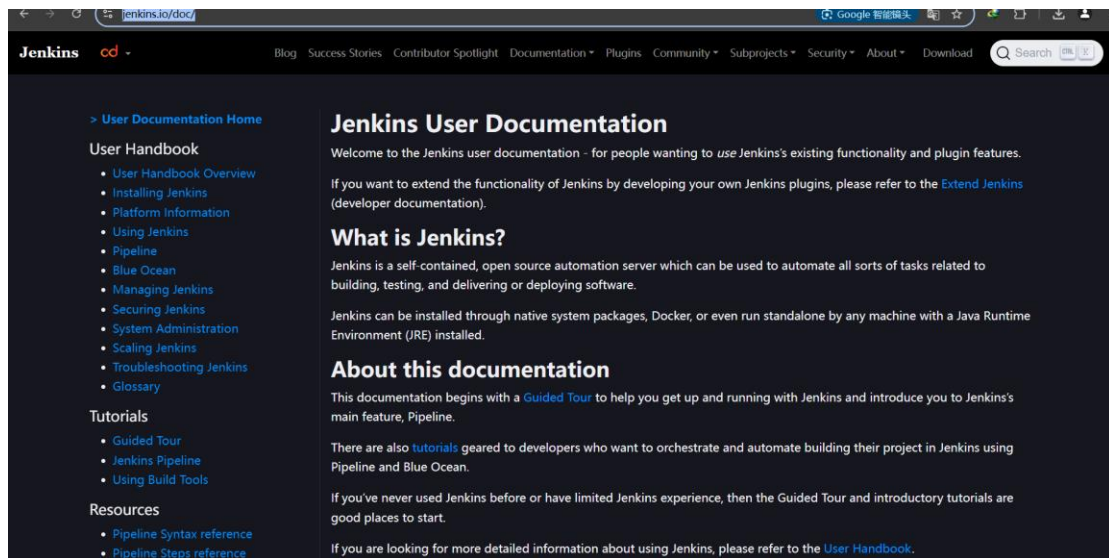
jenkins.io/doc/

Google 智能镜头

Jenkins cd

Blog Success Stories Contributor Spotlight Documentation Plugins Community Subprojects Security About Download Search CTRL K

> User Documentation Home

User Handbook

- User Handbook Overview
- Installing Jenkins
- Platform Information
- Using Jenkins
- Pipeline
- Blue Ocean
- Managing Jenkins
- Securing Jenkins
- System Administration
- Scaling Jenkins
- Troubleshooting Jenkins
- Glossary

Tutorials

- Guided Tour
- Jenkins Pipeline
- Using Build Tools

Resources

- Pipeline Syntax reference
- Pipeline Steps reference

Jenkins User Documentation

Welcome to the Jenkins user documentation - for people wanting to use Jenkins's existing functionality and plugin features.

If you want to extend the functionality of Jenkins by developing your own Jenkins plugins, please refer to the Extend Jenkins (developer documentation).

What is Jenkins?

Jenkins is a self-contained, open source automation server which can be used to automate all sorts of tasks related to building, testing, and delivering or deploying software.

Jenkins can be installed through native system packages, Docker, or even run standalone by any machine with a Java Runtime Environment (JRE) installed.

About this documentation

This documentation begins with a Guided Tour to help you get up and running with Jenkins and introduce you to Jenkins's main feature, Pipeline.

There are also tutorials geared to developers who want to orchestrate and automate building their project in Jenkins using Pipeline and Blue Ocean.

If you've never used Jenkins before or have limited Jenkins experience, then the Guided Tour and introductory tutorials are good places to start.

If you are looking for more detailed information about using Jenkins, please refer to the User Handbook.